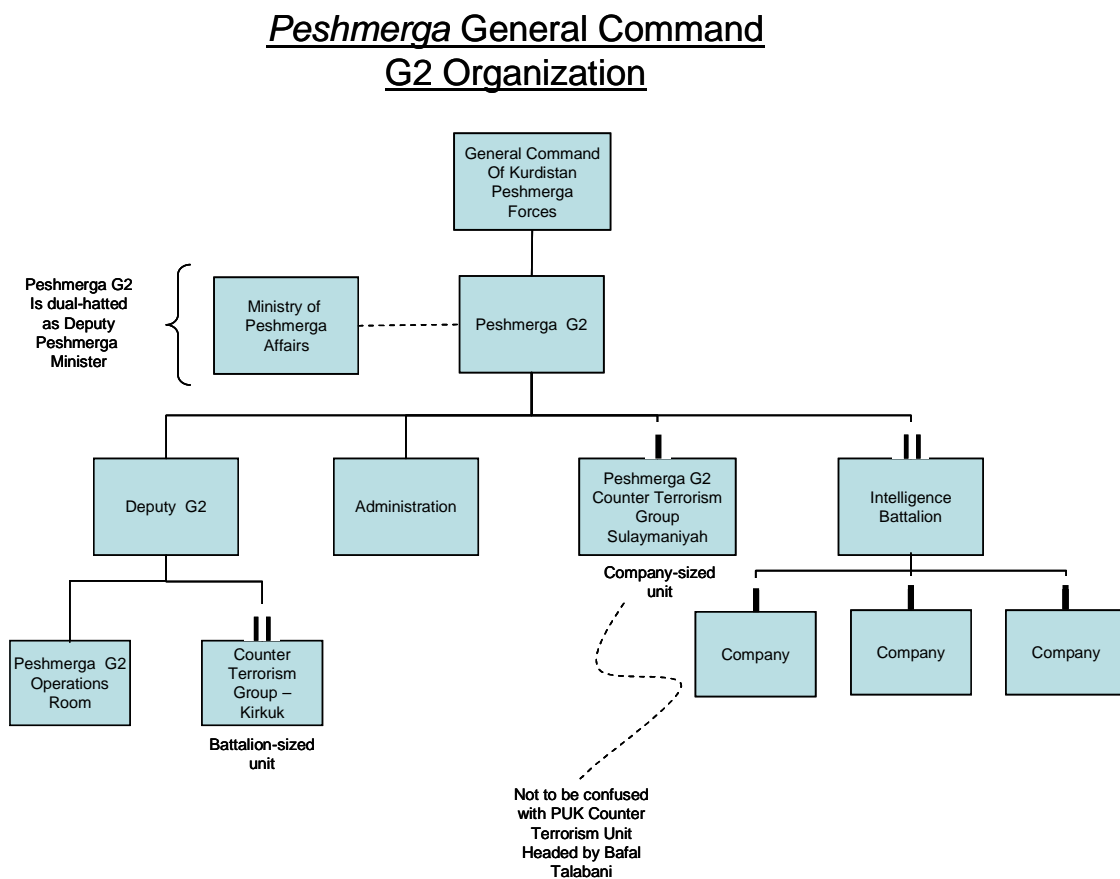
Peshmerga General Command
G2 Organization

General Command Of Kurdistan Peshmerga Forces

Peshmerga G2 Is dual-hatted as Deputy Peshmerga Minister

Ministry of Peshmerga Affairs

Peshmerga G2

Deputy G2

Administration

Peshmerga G2 Counter Terrorism Group Sulaymaniyah

Intelligence Battalion

Company-sized unit

Peshmerga G2 Operations Room

Counter Terrorism Group – Kirkuk

Battalion-sized unit

Company

Company

Company

Not to be confused with PUK Counter Terrorism Unit Headed by Bafal Talabani